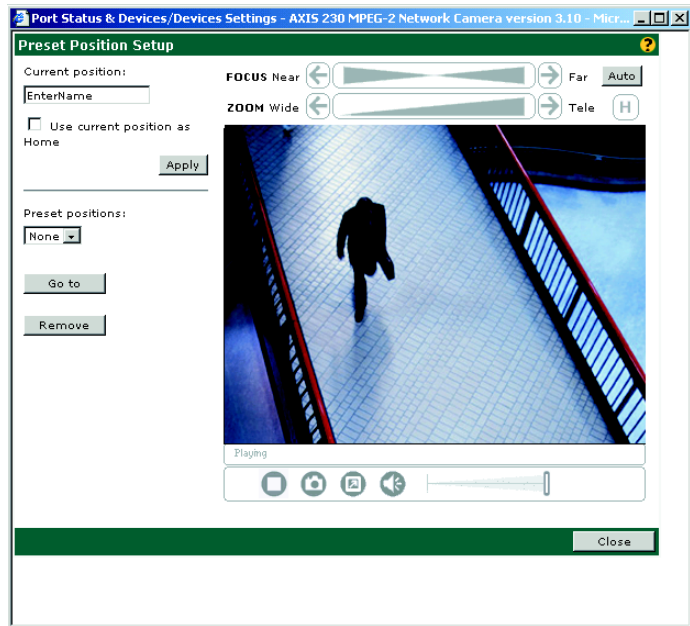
Port Status & Devices/Devices Settings - AXIS 230 MPEG-2 Network Camera version 3.10 - Micr...

Preset Position Setup

Current position:

EnterName

Use current position as Home

Apply

Preset positions:

None

Go to

Remove

FOCUS Near

Far

Auto

ZOOM Wide

Tele

H

Playing

Close